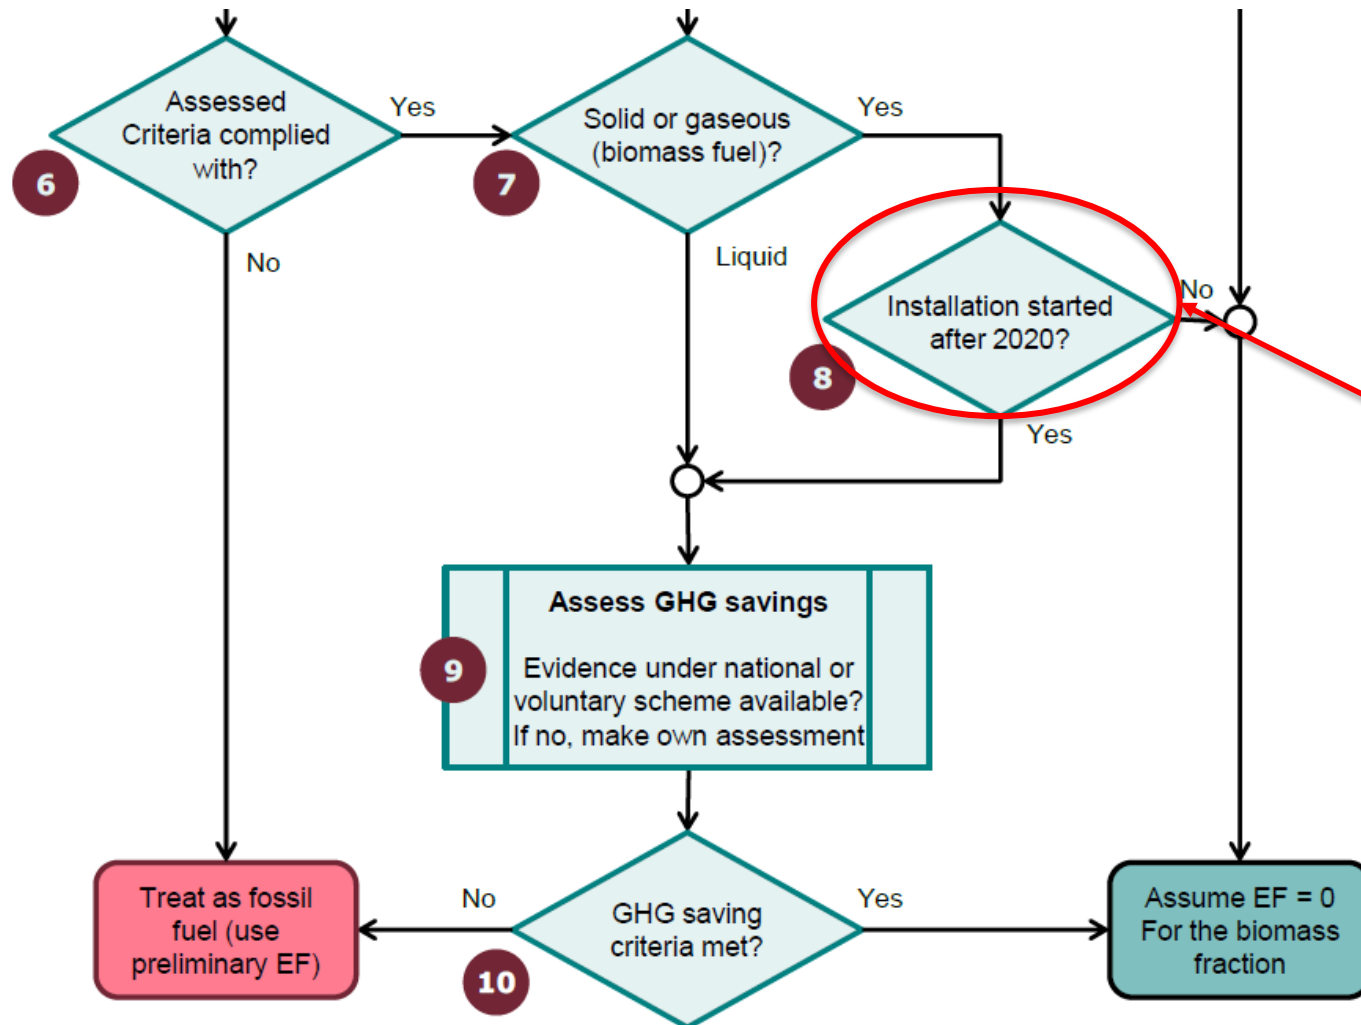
6
Assessed Criteria complied with?

Yes

7
Solid or gaseous (biomass fuel)?

Yes

No

Liquid

8
Installation started after 2020?

No

Yes

9
Assess GHG savings

Evidence under national or voluntary scheme available? If no, make own assessment

Treat as fossil fuel (use preliminary EF)

No

10
GHG saving criteria met?

Yes

Assume EF = 0 For the biomass fraction